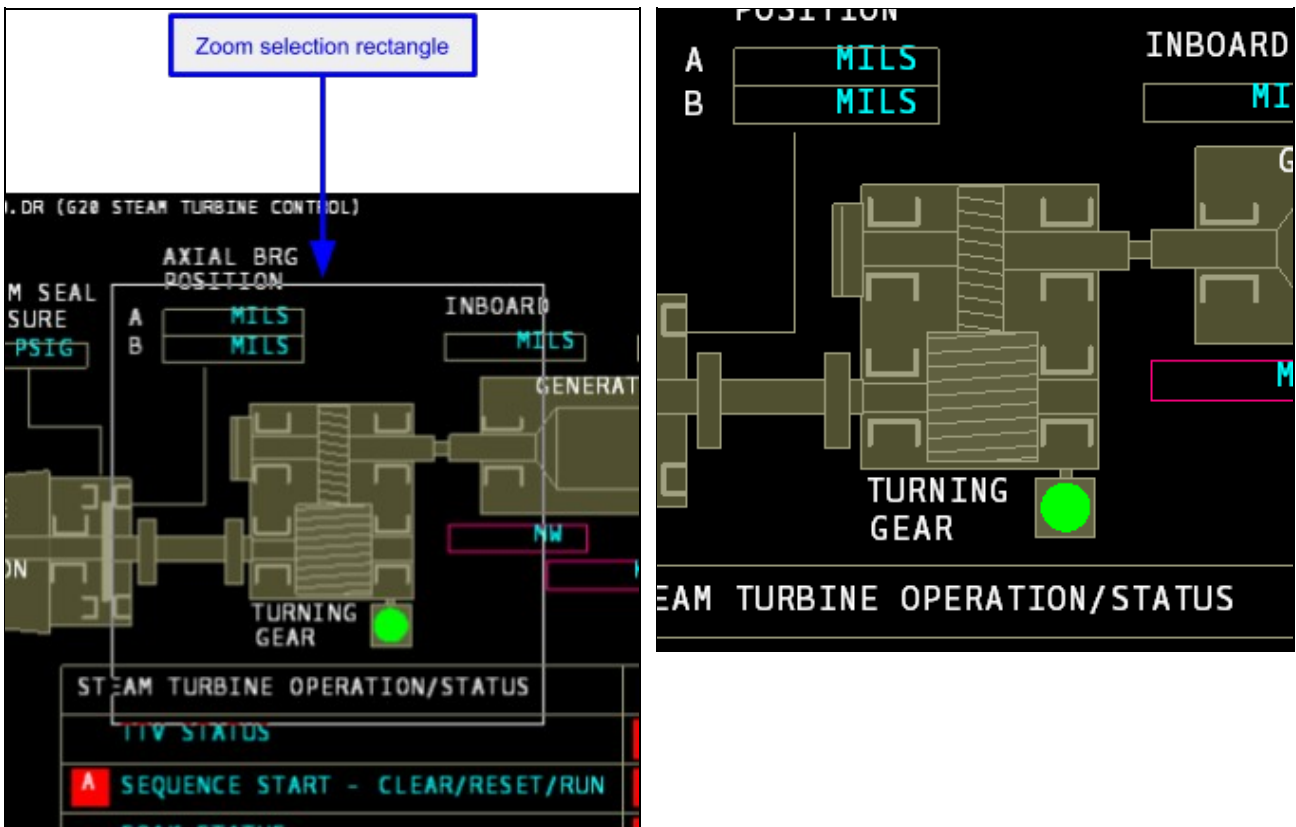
Zoom selection rectangle

.DR (G20 STEAM TURBINE CONTROL)

AXIAL BRG POSITION

M SEAL SURE

PSIG

A MILS

B MILS

INBOARD

MILS

GENERAT

MW

ON

TURNING GEAR

STEAM TURBINE OPERATION/STATUS

TTV STATUS

A SEQUENCE START - CLEAR/RESET/RUN

POSITION

A MILS

B MILS

INBOARD

MI

G

M

TURNING GEAR

EAM TURBINE OPERATION/STATUS